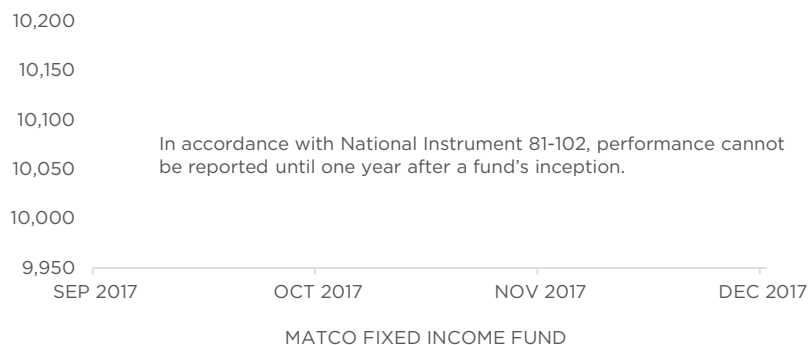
10,200

10,150

10,100

10,050

10,000

9,950

In accordance with National Instrument 81-102, performance cannot be reported until one year after a fund's inception.

SEP 2017 OCT 2017 NOV 2017 DEC 2017

MATCO FIXED INCOME FUND